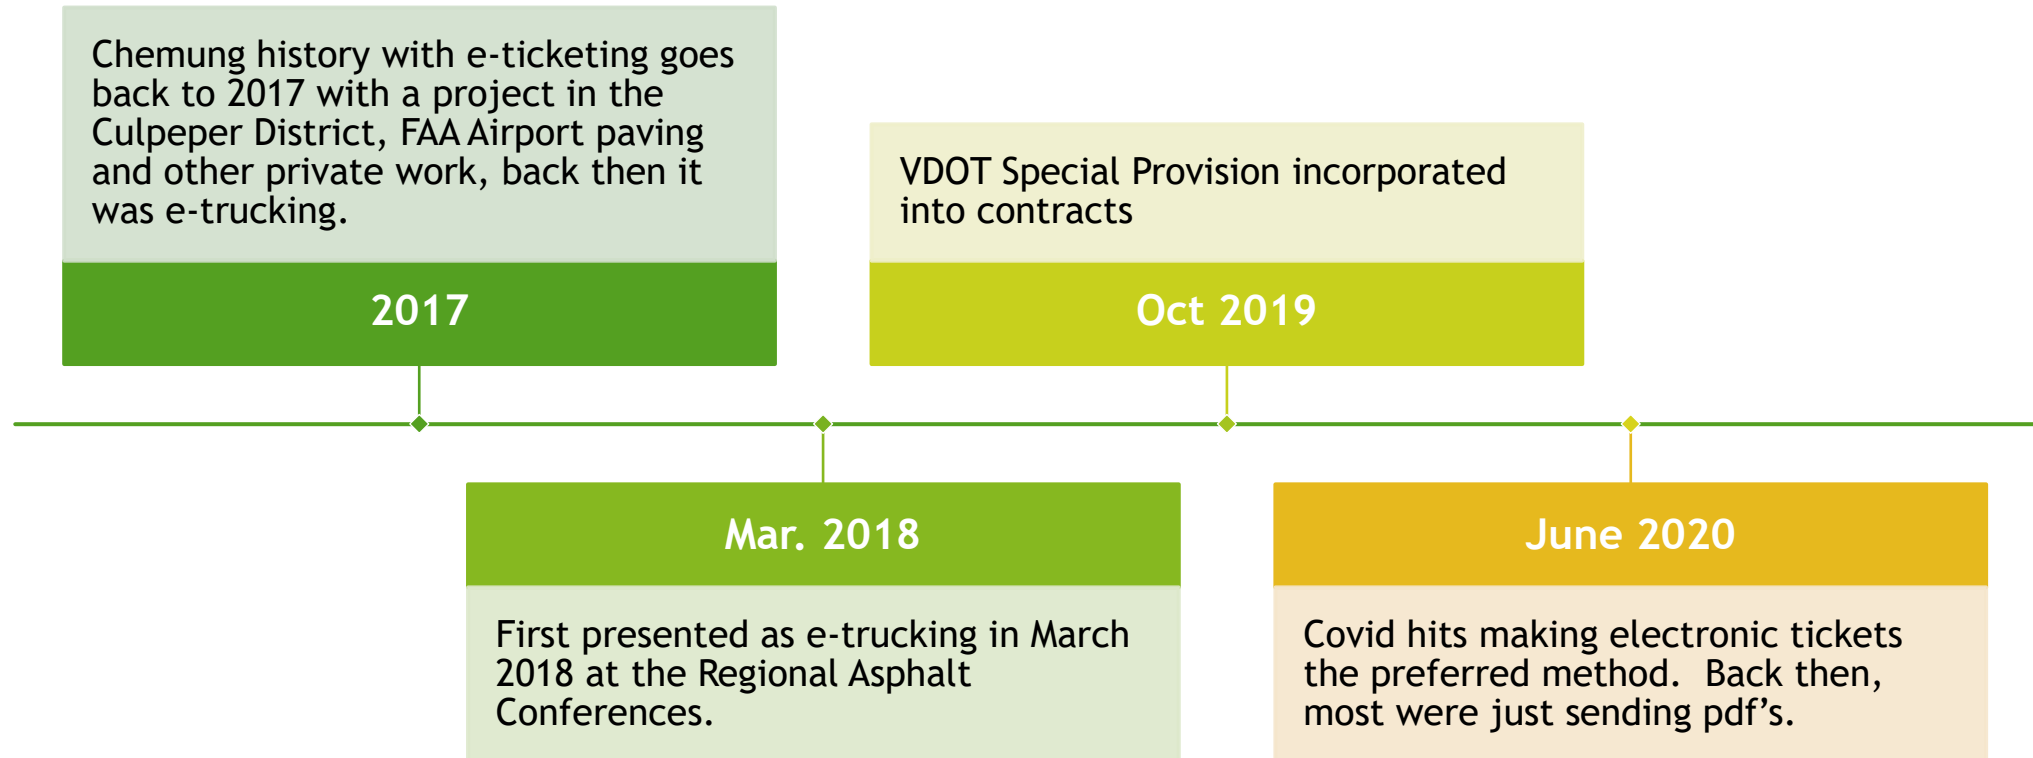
Chemung history with e-ticketing goes back to 2017 with a project in the Culpeper District, FAA Airport paving and other private work, back then it was e-trucking.

2017

VDOT Special Provision incorporated into contracts

Oct 2019

Mar. 2018

First presented as e-trucking in March 2018 at the Regional Asphalt Conferences.

June 2020

Covid hits making electronic tickets the preferred method.  Back then, most were just sending pdf’s.